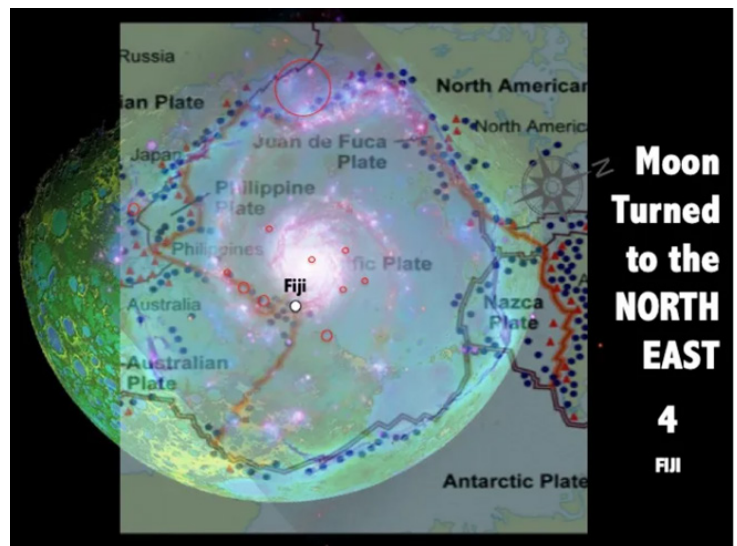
Russia
ian Plate
North American
North Americ
Japan
Juan de Fuca Plate
Philippine Plate
Philippines
fic Plate
Fiji
Australia
Nazca Plate
Australian Plate
Antarctic Plate
N

Moon Turned to the NORTH EAST
4
FIJI